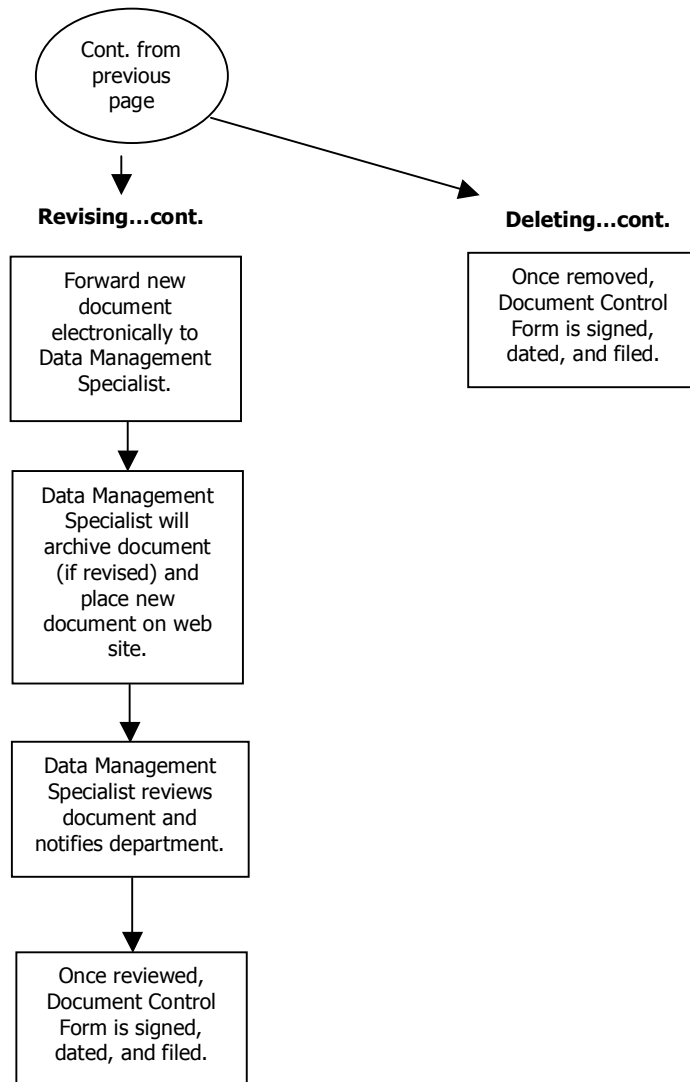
Cont. from previous page

Revising…cont.

Forward new document electronically to Data Management Specialist.

Data Management Specialist will archive document (if revised) and place new document on web site.

Data Management Specialist reviews document and notifies department.

Once reviewed, Document Control Form is signed, dated, and filed.

Deleting…cont.

Once removed, Document Control Form is signed, dated, and filed.